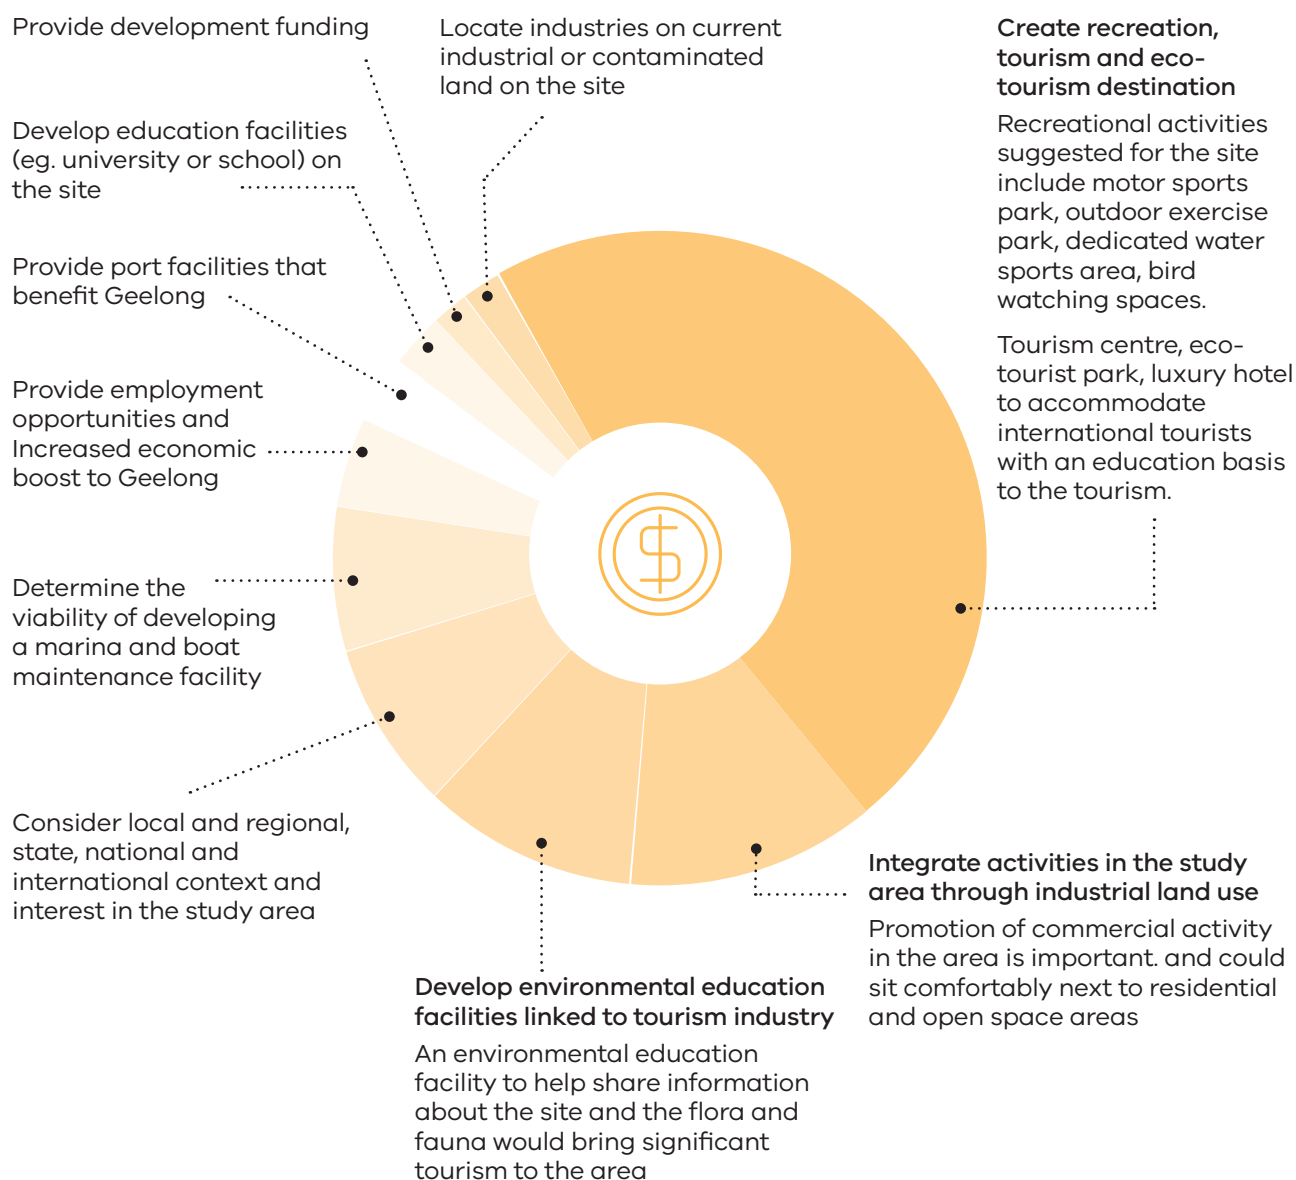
Provide development funding

Locate industries on current industrial or contaminated land on the site

Create recreation, tourism and eco-tourism destination

Recreational activities suggested for the site include motor sports park, outdoor exercise park, dedicated water sports area, bird watching spaces.

Tourism centre, eco-tourist park, luxury hotel to accommodate international tourists with an education basis to the tourism.

Develop education facilities (eg. university or school) on the site

Provide port facilities that benefit Geelong

Provide employment opportunities and Increased economic boost to Geelong

Determine the viability of developing a marina and boat maintenance facility

Consider local and regional, state, national and international context and interest in the study area

Integrate activities in the study area through industrial land use

Promotion of commercial activity in the area is important. and could sit comfortably next to residential and open space areas

Develop environmental education facilities linked to tourism industry

An environmental education facility to help share information about the site and the flora and fauna would bring significant tourism to the area